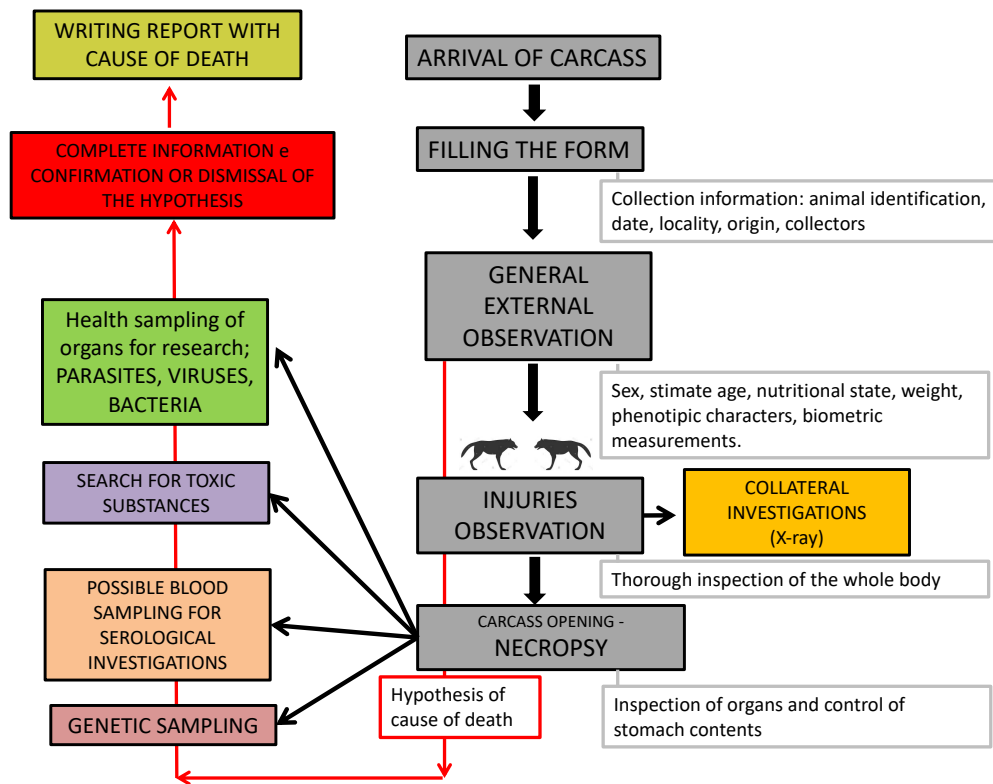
WRITING REPORT WITH CAUSE OF DEATH

ARRIVAL OF CARCASS

FILLING THE FORM

Collection information: animal identification, date, locality, origin, collectors

COMPLETE INFORMATION e CONFIRMATION OR DISMISSAL OF THE HYPOTHESIS

GENERAL EXTERNAL OBSERVATION

Health sampling of organs for research; PARASITES, VIRUSES, BACTERIA

Sex, stimate age, nutritional state, weight, phenotipic characters, biometric measurements.

SEARCH FOR TOXIC SUBSTANCES

INJURIES OBSERVATION

COLLATERAL INVESTIGATIONS (X-ray)

Thorough inspection of the whole body

POSSIBLE BLOOD SAMPLING FOR SEROLOGICAL INVESTIGATIONS

CARCASS OPENING - NECROPSY

Hypothesis of cause of death

Inspection of organs and control of stomach contents

GENETIC SAMPLING